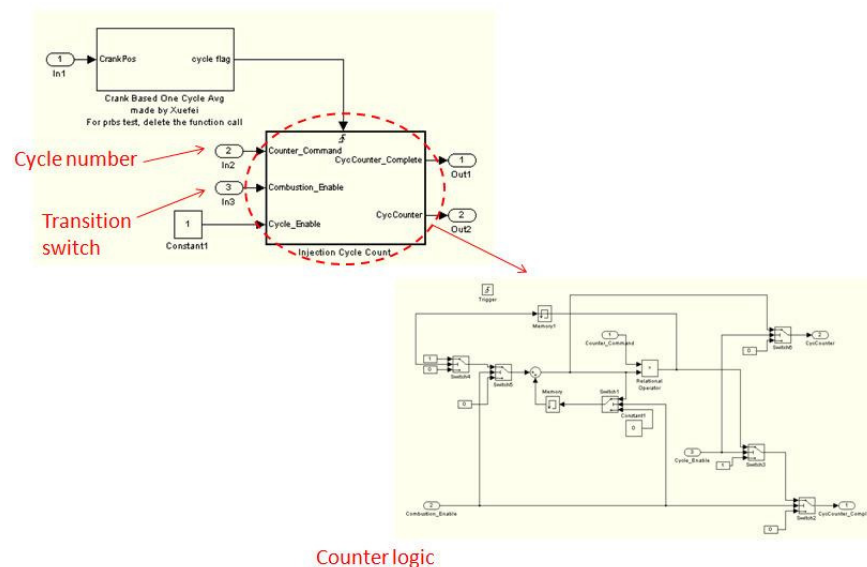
1
In1
CrankPos
cycle flag
Crank Based One Cycle Avg
made by Xuefei
For prbs test, delete the function call

Cycle number
2
In2
Counter_Command
CycCounter_Complete
1
Out1

3
In3
Combustion_Enable

Transition switch
1
Constant1
Cycle_Enable
CycCounter
2
Out2
Injection Cycle Count

Trigger
Memory1
1
Counter_Command
Switch6
2
CycCounter
0
1
0
Switch4
Switch5
Relational Operator
Memory
Switch1
Constant1
0
0
3
Cycle_Enable
1
Switch3
2
Combustion_Enable
Switch2
1
CycCounter_Compl
0

Counter logic